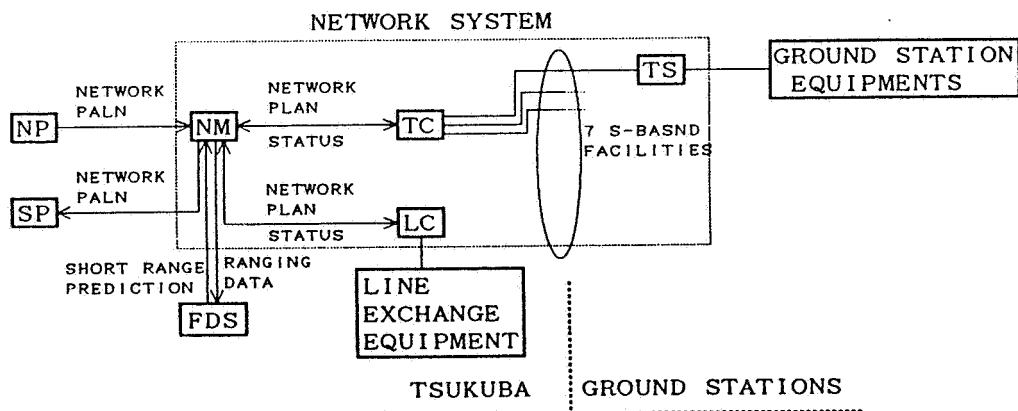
NETWORK SYSTEM

GROUND STATION EQUIPMENTS

NETWORK PALN

NP

NM

NETWORK PLAN

STATUS

TC

TS

7 S-BASND FACILITIES

NETWORK PALN

SP

NETWORK PLAN

STATUS

LC

SHORT RANGE PREDICTION

RANGING DATA

FDS

LINE EXCHANGE EQUIPMENT

TSUKUBA

GROUND STATIONS